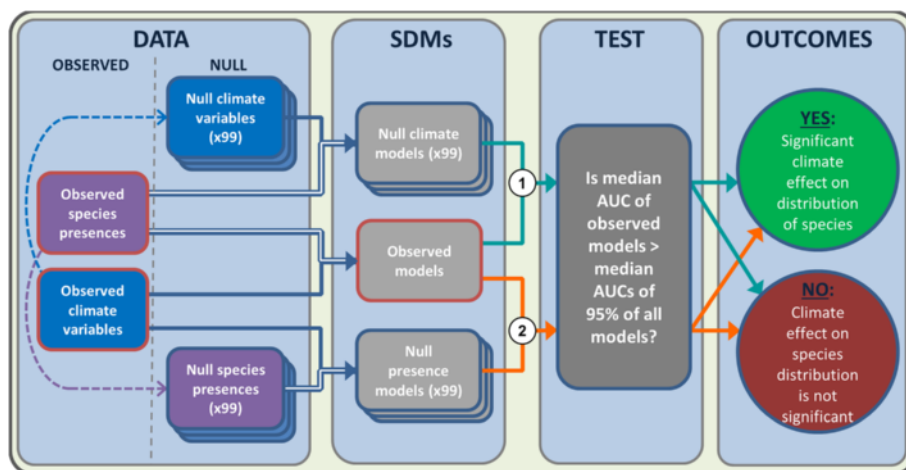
DATA

OBSERVED

NULL

Null climate variables (x99)

Observed species presences

Observed climate variables

Null species presences (x99)

SDMs

Null climate models (x99)

Observed models

Null presence models (x99)

1

2

TEST

Is median AUC of observed models > median AUCs of 95% of all models?

OUTCOMES

YES: Significant climate effect on distribution of species

NO: Climate effect on species distribution is not significant